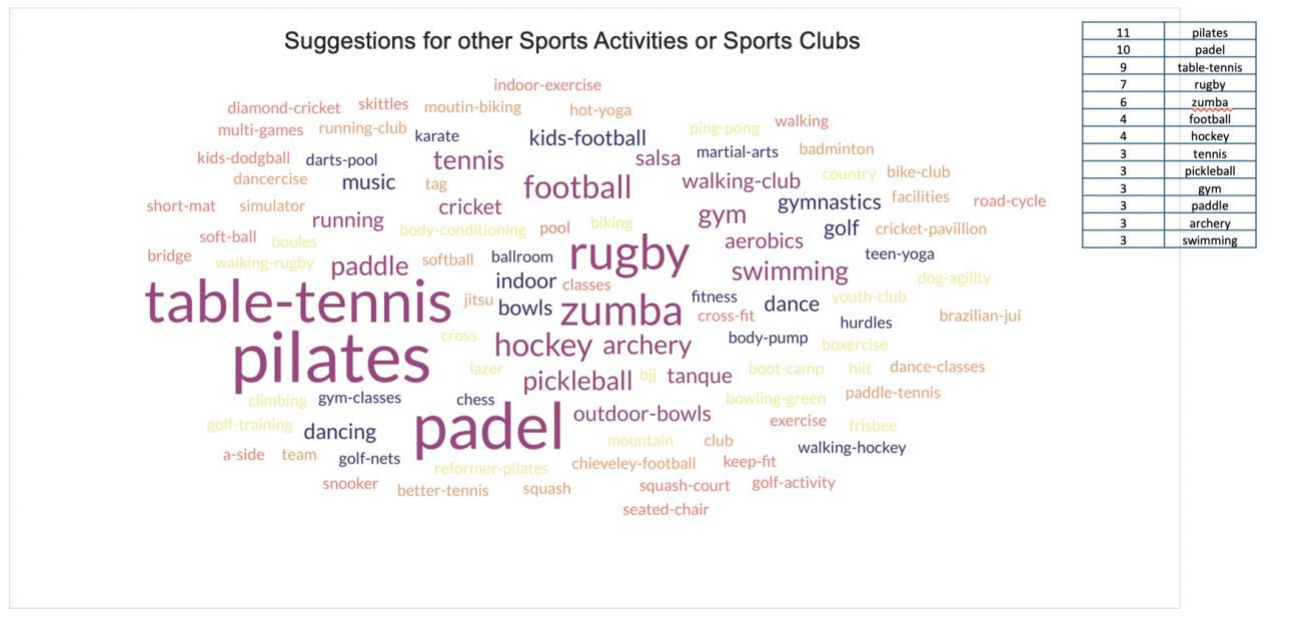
Suggestions for other Sports Activities or Sports Clubs

indoor-exercise
diamond-cricket skittles moutin-biking hot-yoga
multi-games running-club karate ping-pong walking
kids-football
kids-dodgball darts-pool tennis salsa martial-arts badminton
dancercise music tag country bike-club
football walking-club
short-mat simulator cricket gymnastics facilities road-cycle
running gym
soft-ball boules body-conditioning pool biking golf cricket-pavillion
aerobics
bridge walking-rugby paddle softball ballroom rugby teen-yoga
swimming dog-agility
table-tennis indoor classes
jitsu bowls zumba fitness dance youth-club
cross-fit hurdles brazilian-jui
pilates cross hockey archery body-pump boxercise
lazer pickleball bij tanque boot-camp hiit dance-classes
climbing gym-classes chess paddle-tennis
bowling-green
padel outdoor-bowls
golf-training dancing exercise frisbee
mountain club walking-hockey
a-side team golf-nets reformer-pilates chieveley-football keep-fit
snooker better-tennis squash squash-court golf-activity
seated-chair

| 11 | pilates |
|---|---|
| 10 | padel |
| 9 | table-tennis |
| 7 | rugby |
| 6 | zumba |
| 4 | football |
| 4 | hockey |
| 3 | tennis |
| 3 | pickleball |
| 3 | gym |
| 3 | paddle |
| 3 | archery |
| 3 | swimming |